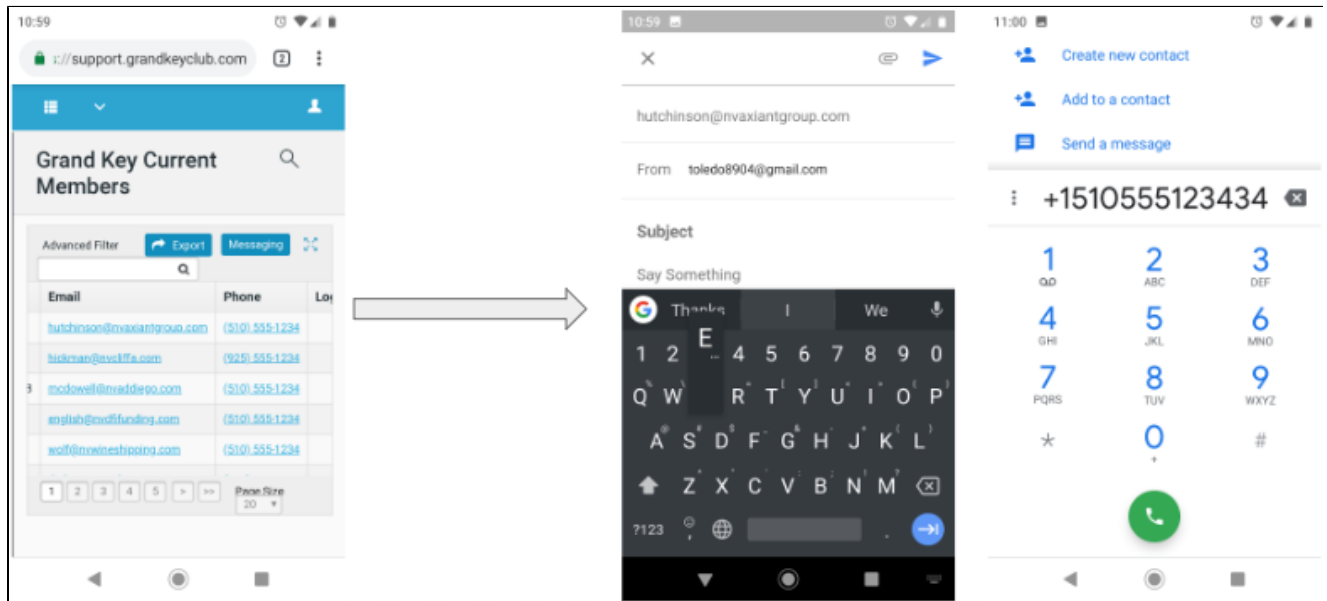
10:59

://support.grandkeyclub.com

2

Grand Key Current Members

Advanced Filter

Export

Messaging

| Email | Phone | Lo |
|---|---|---|
| hutchinson@nvaxiantgroup.com | (510) 555-1234 | |
| hickman@nvcliffs.com | (925) 555-1234 | |
| mcdowell@nvaddiego.com | (510) 555-1234 | |
| english@nvdfifunding.com | (510) 555-1234 | |
| wolf@nvwineshipping.com | (510) 555-1234 | |

1 2 3 4 5 > >>

Page Size
20

10:59

hutchinson@nvaxiantgroup.com

From toledo8904@gmail.com

Subject

Say Something

Thanks I We

E

1 2 3 4 5 6 7 8 9 0

Q W E R T Y U I O P

A S D F G H J K L

Z X C V B N M

?123 ,  .

11:00

Create new contact

Add to a contact

Send a message

+1510555123434

1
2 ABC
3 DEF
4 GHI
5 JKL
6 MNO
7 PQRS
8 TUV
9 WXYZ
*
0 +
#